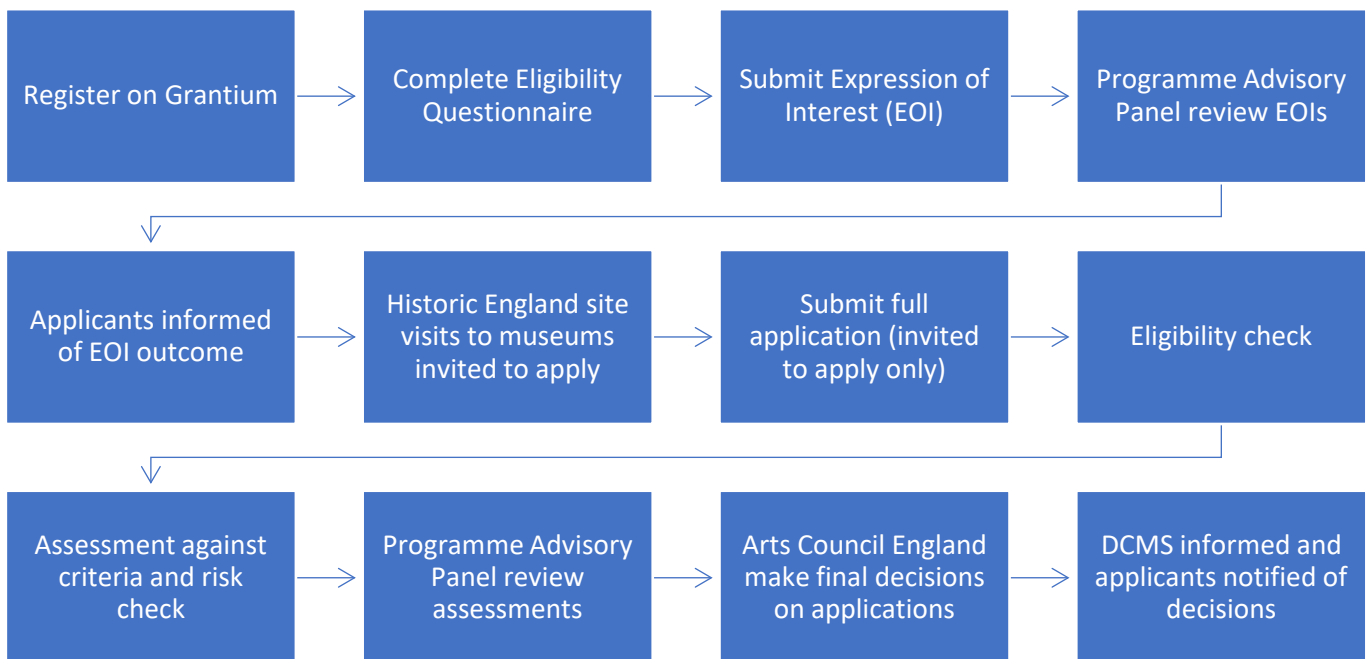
Register on Grantium

Complete Eligibility Questionnaire

Submit Expression of Interest (EOI)

Programme Advisory Panel review EOIs

Applicants informed of EOI outcome

Historic England site visits to museums invited to apply

Submit full application (invited to apply only)

Eligibility check

Assessment against criteria and risk check

Programme Advisory Panel review assessments

Arts Council England make final decisions on applications

DCMS informed and applicants notified of decisions